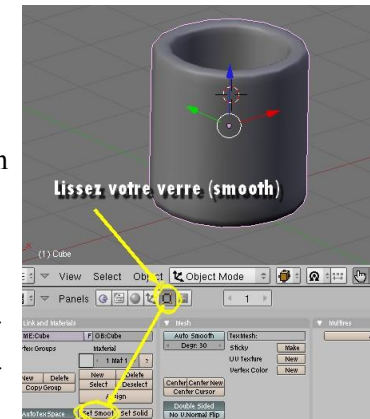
n

Lissez votre verre (smooth)

(1) Cube

View Select Object Object Mode

Panels 1

Link and Materials
ME:Cube F OB:Cube
Vertex Groups Material
1 Mat 1 ?
New Delete New Delete
Copy Group Select Deselect
Assign
AutoTexSpace Set Smooth Set Solid

Mesh
Auto Smooth
Degr: 30
TexMesh:
Sticky Make
UV Texture New
Vertex Color New
Center Center New
Center Cursor
Double Sided
No V.Normal Flip

Multires